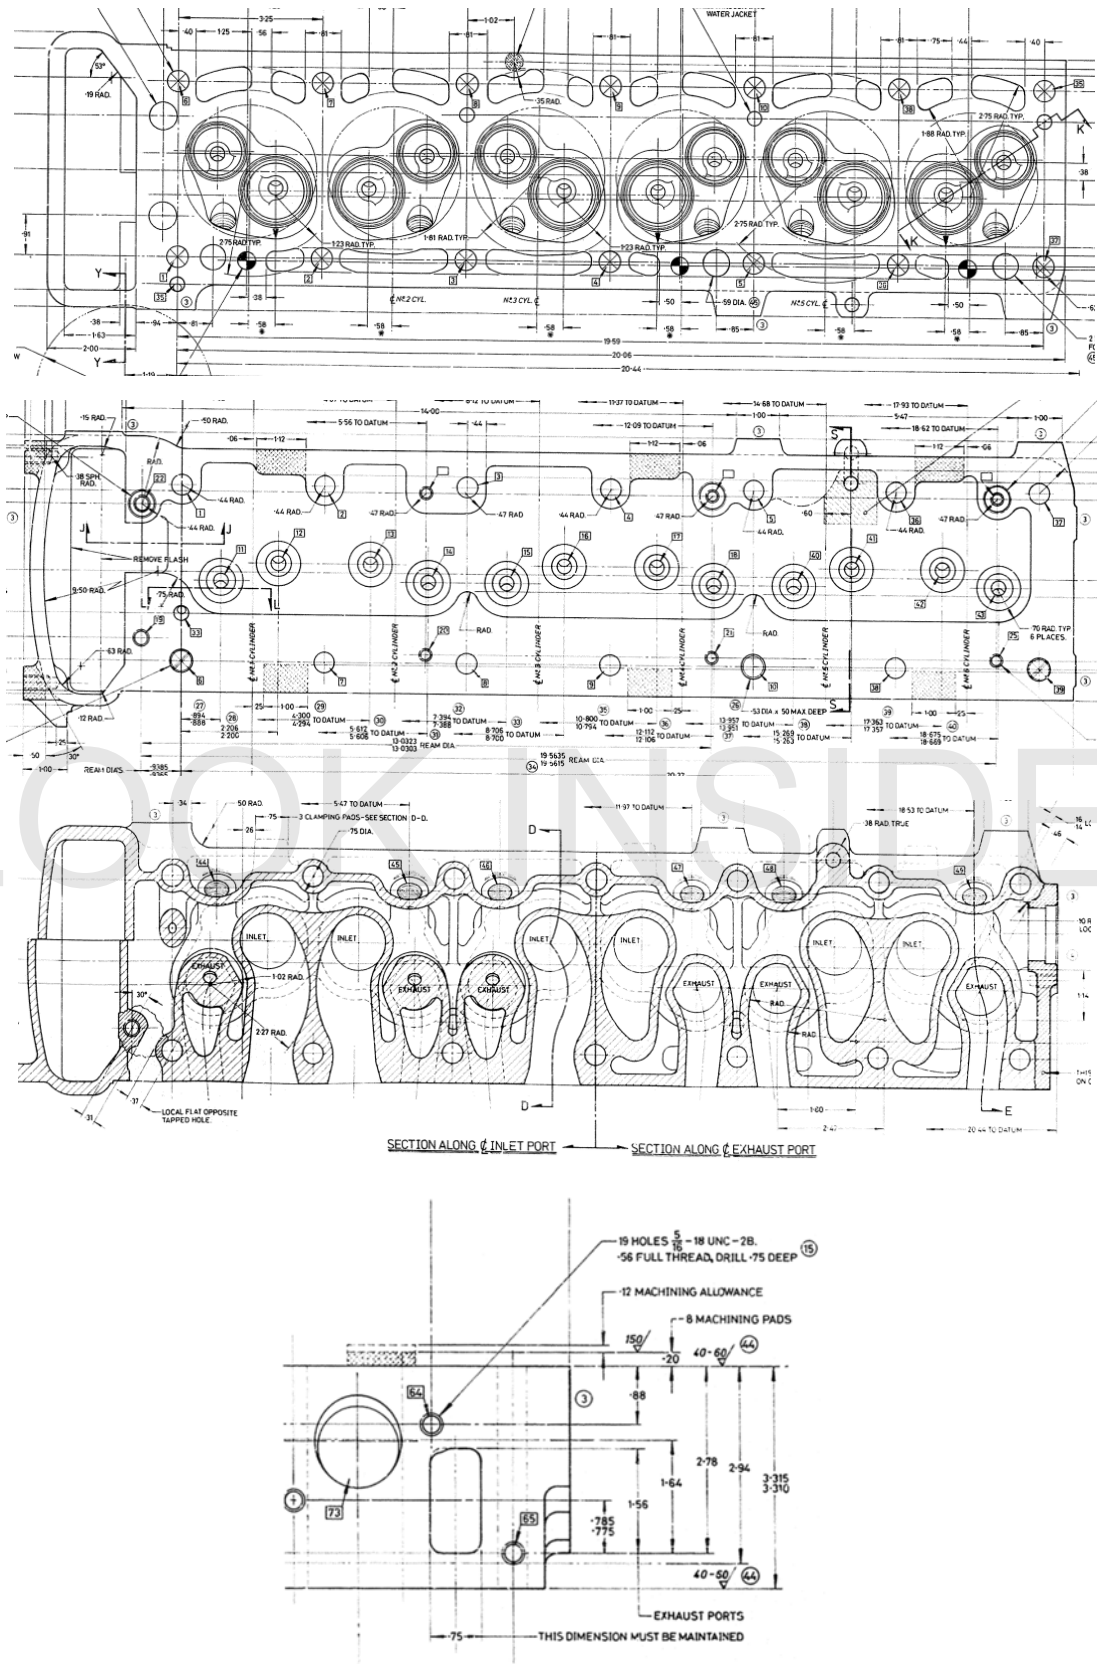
WATER JACKET

·40 1·25 ·56 ·81 ·81 ·81 ·81 ·75 ·44 ·40

3·25 1·02

53°

·19 RAD.

·35 RAD.

2·75 RAD. TYP.

1·88 RAD. TYP.

K

·38

·91

2·75 RAD TYP.

1·23 RAD. TYP.

1·81 RAD. TYP.

1·23 RAD. TYP.

2·75 RAD. TYP.

K

Y

·38

№ 2 CYL.

№ 3 CYL.

·50

·59 DIA.

№ 5 CYL.

·50

·38 ·94 ·81 ·58 ·58 ·58 ·58 ·65 ·58 ·58 ·65

1·63

2·00

19·59

20·06

20·44

Y

1·19

·15 RAD.

·50 RAD.

5·56 TO DATUM

14·00

11·37 TO DATUM

14·68 TO DATUM

17·93 TO DATUM

5·47

18·62 TO DATUM

1·00

1·00

·06 1·12

·44

12·09 TO DATUM

1·12 ·06

1·12 ·06

S

RAD.

·38 SPH. RAD.

·44 RAD.

·44 RAD.

·47 RAD

·47 RAD

·44 RAD.

·47 RAD.

·44 RAD.

·60

·44 RAD.

·47 RAD.

J J

REMOVE FLASH

9·50 RAD.

·75 RAD.

L L

RAD.

RAD.

·70 RAD. TYP. 6 PLACES.

·63 RAD.

№ 1 CYLINDER

№ 2 CYLINDER

№ 3 CYLINDER

№ 4 CYLINDER

№ 5 CYLINDER

№ 6 CYLINDER

·12 RAD.

·25 1·00 ·25

1·00 ·25

·53 DIA x ·50 MAX DEEP

S

·25 1·00 ·25

·894 ·888

2·206 2·200

4·300 4·294 TO DATUM

5·612 5·606 TO DATUM

7·394 7·388 TO DATUM

13·0323 13·0303 REAM DIA.

8·706 8·700 TO DATUM

10·800 10·794 TO DATUM

12·112 12·106 TO DATUM

13·357 13·351 TO DATUM

15·269 15·263 TO DATUM

17·363 17·357 TO DATUM

18·675 18·669 TO DATUM

·50 ·25

30°

1·00

REAM DIA'S ·9385 ·9365

19·5635 19·5615 REAM DIA

·34

·50 RAD.

5·47 TO DATUM

11·97 TO DATUM

18·53 TO DATUM

·75 3 CLAMPING PADS- SEE SECTION D-D.

·26

·75 DIA.

D

·38 RAD TRUE

INLET

INLET

INLET

INLET

INLET

INLET

EXHAUST

1·02 RAD.

EXHAUST

EXHAUST

EXHAUST

EXHAUST

EXHAUST

RAD.

RAD.

30°

2·27 RAD.

·31

·37

LOCAL FLAT OPPOSITE TAPPED HOLE.

D

1·60

E

2·47

20·44 TO DATUM

SECTION ALONG ℄ INLET PORT

SECTION ALONG ℄ EXHAUST PORT

19 HOLES $\frac{5}{16}$ - 18 UNC - 2B. ·56 FULL THREAD, DRILL ·75 DEEP ⑮

·12 MACHINING ALLOWANCE

8 MACHINING PADS

150

·20

40-60 ㊹

·88

2·78

2·94

3·315 3·310

1·64

1·56

·785 ·775

40-50 ㊹

EXHAUST PORTS

·75 THIS DIMENSION MUST BE MAINTAINED

LOOK INSIDE